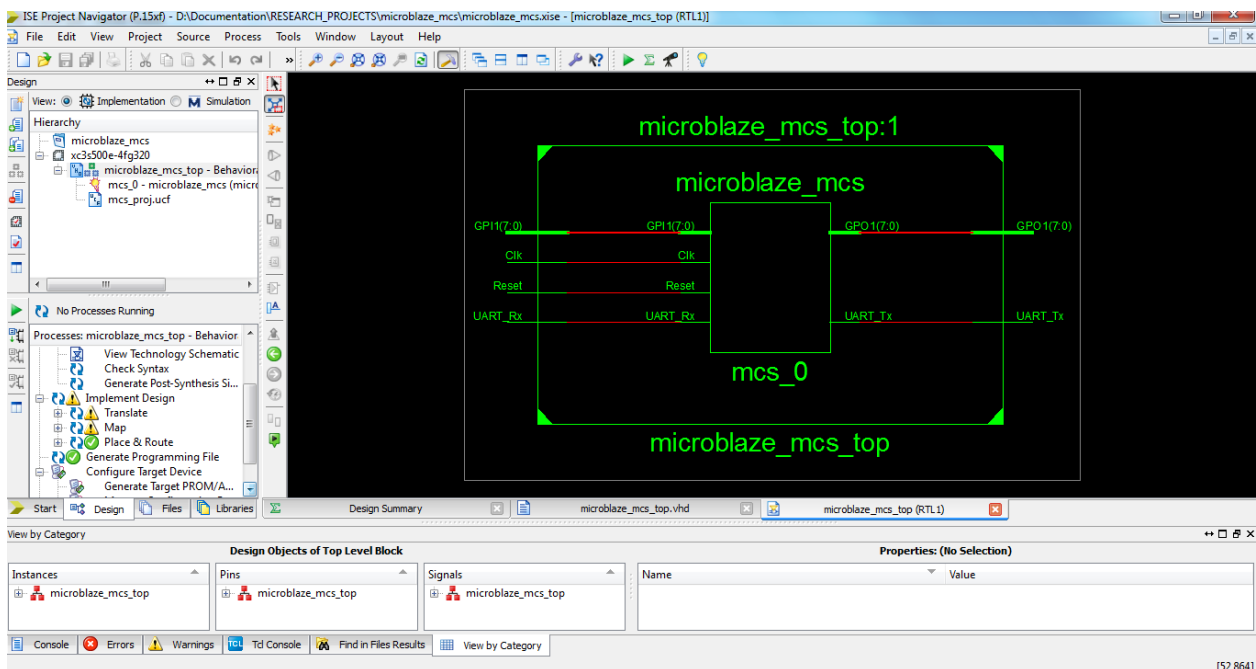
ISE Project Navigator (P.15xf) - D:\Documentation\RESEARCH_PROJECTS\microblaze_mcs\microblaze_mcs.xise - [microblaze_mcs_top (RTL1)]

File Edit View Project Source Process Tools Window Layout Help

Design

View: Implementation Simulation

Hierarchy

microblaze_mcs
xc3s500e-4fg320
microblaze_mcs_top - Behavior
mcs_0 - microblaze_mcs (micr
mcs_proj.ucf

No Processes Running

Processes: microblaze_mcs_top - Behavior

View Technology Schematic
Check Syntax
Generate Post-Synthesis Si...
Implement Design
Translate
Map
Place & Route
Generate Programming File
Configure Target Device
Generate Target PROM/A...

microblaze_mcs_top:1

microblaze_mcs

GPI1(7:0)
Clk
Reset
UART_Rx
GPI1(7:0)
Clk
Reset
UART_Rx
GPO1(7:0)
UART_Tx
GPO1(7:0)
UART_Tx

mcs_0

microblaze_mcs_top

Start Design Files Libraries

Design Summary
microblaze_mcs_top.vhd
microblaze_mcs_top (RTL1)

View by Category

Design Objects of Top Level Block

Properties: (No Selection)

| Instances | Pins | Signals | Name | Value |
|---|---|---|---|---|
| microblaze_mcs_top | microblaze_mcs_top | microblaze_mcs_top | | |

Console Errors Warnings Tcl Console Find in Files Results View by Category

[52,864]